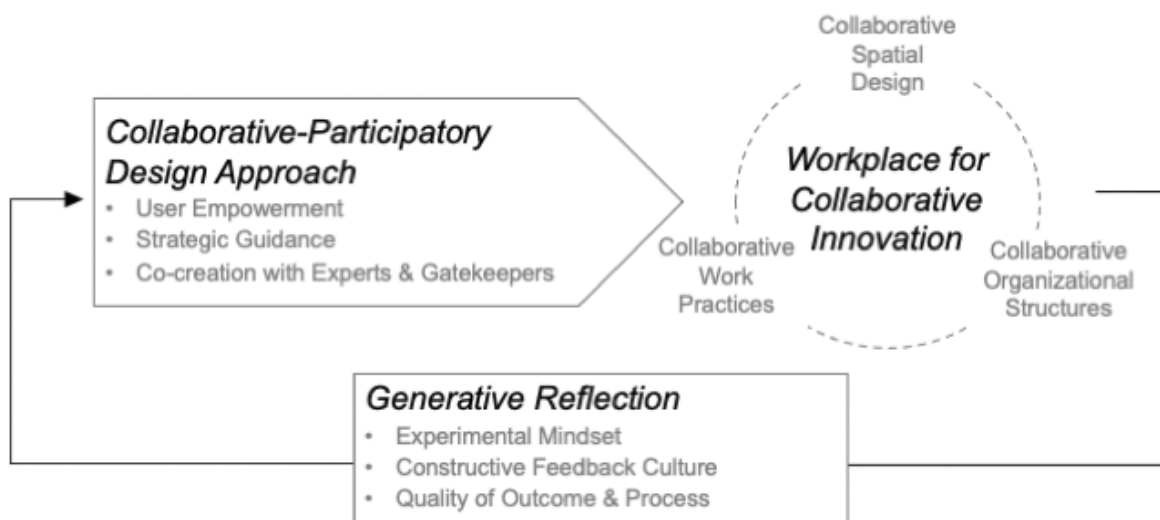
Collaborative-Participatory Design Approach
- User Empowerment
- Strategic Guidance
- Co-creation with Experts & Gatekeepers

Collaborative Spatial Design

Workplace for Collaborative Innovation

Collaborative Work Practices

Collaborative Organizational Structures

Generative Reflection
- Experimental Mindset
- Constructive Feedback Culture
- Quality of Outcome & Process